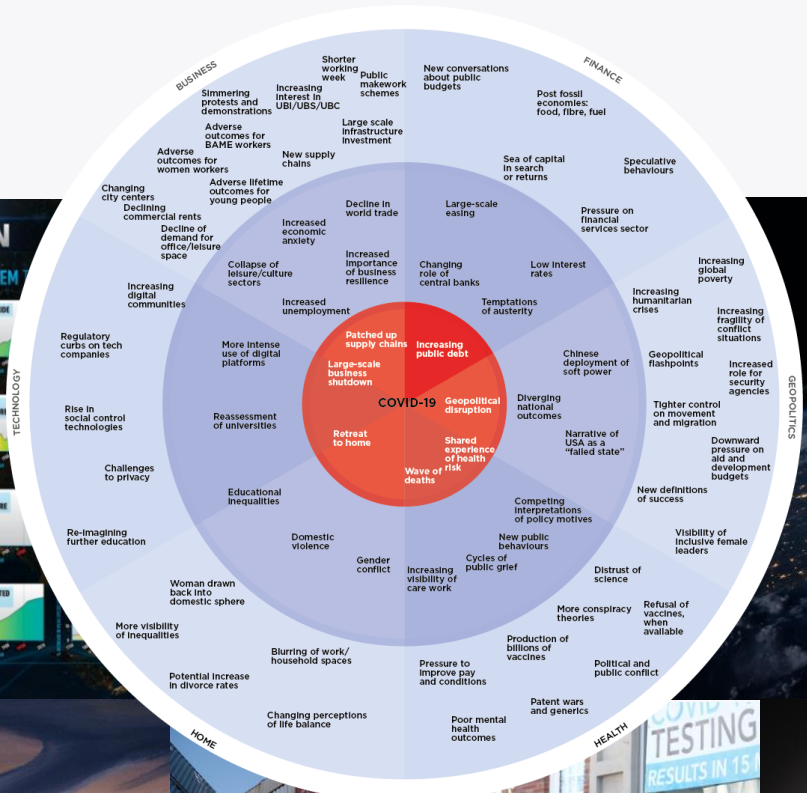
BUSINESS

FINANCE

GEOPOLITICS

HEALTH

HOME

TECHNOLOGY

COVID-19

Patched up supply chains

Increasing public debt

Large-scale business shutdown

Geopolitical disruption

Retreat to home

Shared experience of health risk

Wave of deaths

Shorter working week

Public makework schemes

Increasing interest in UBI/UBS/UBC

Simmering protests and demonstrations

Large scale infrastructure investment

Adverse outcomes for BAME workers

New supply chains

Adverse outcomes for women workers

Adverse lifetime outcomes for young people

Changing city centers

Declining commercial rents

Decline of demand for office/leisure space

Increased economic anxiety

Decline in world trade

Increased importance of business resilience

Collapse of leisure/culture sectors

Increased unemployment

New conversations about public budgets

Post fossil economies: food, fibre, fuel

Sea of capital in search or returns

Speculative behaviours

Pressure on financial services sector

Large-scale easing

Changing role of central banks

Low interest rates

Temptations of austerity

Increasing global poverty

Increasing humanitarian crises

Increasing fragility of conflict situations

Geopolitical flashpoints

Increased role for security agencies

Chinese deployment of soft power

Diverging national outcomes

Tighter control on movement and migration

Narrative of USA as a "failed state"

Downward pressure on aid and development budgets

New definitions of success

Visibility of inclusive female leaders

Competing interpretations of policy motives

New public behaviours

Cycles of public grief

Distrust of science

More conspiracy theories

Refusal of vaccines, when available

Production of billions of vaccines

Political and public conflict

Pressure to improve pay and conditions

Patent wars and generics

Poor mental health outcomes

Increasing visibility of care work

Gender conflict

Domestic violence

Woman drawn back into domestic sphere

More visibility of inequalities

Blurring of work/household spaces

Potential increase in divorce rates

Changing perceptions of life balance

Educational inequalities

Reassessment of universities

More intense use of digital platforms

Increasing digital communities

Regulatory curbs on tech companies

Rise in social control technologies

Challenges to privacy

Re-imagining further education

TESTING

RESULTS IN 15